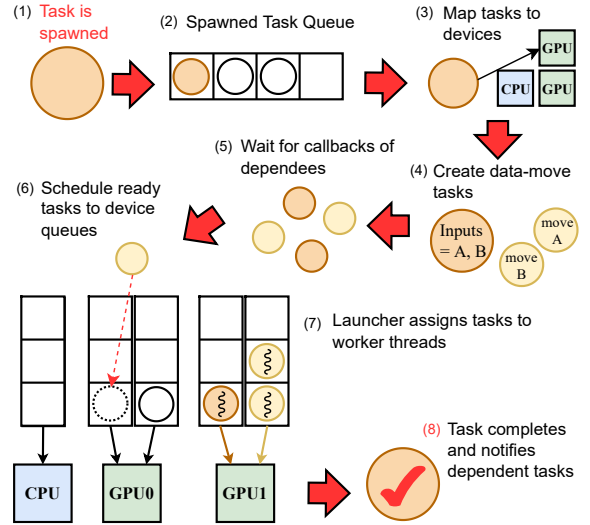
(1) Task is spawned

(2) Spawned Task Queue

(3) Map tasks to devices

GPU

CPU

GPU

(5) Wait for callbacks of dependees

(4) Create data-move tasks

(6) Schedule ready tasks to device queues

Inputs = A, B

move A

move B

(7) Launcher assigns tasks to worker threads

(8) Task completes and notifies dependent tasks

CPU

GPU0

GPU1